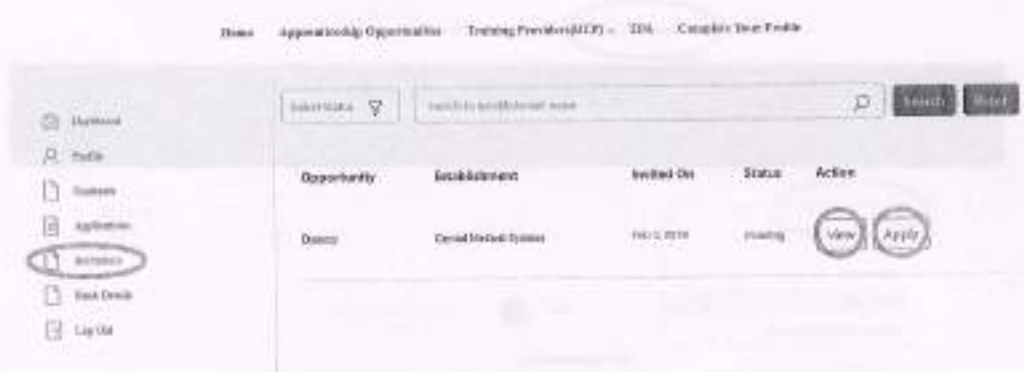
Home Apprenticeship Opportunities Training Providers(ATP) – TDA Complete Your Profile

Dashboard
Profile
Contracts
Applications
Invitations
Bank Details
Log Out

Select Status
Search by establishment name
Search
Reset

| Opportunity | Establishment | Invited On | Status | Action |
|---|---|---|---|---|
| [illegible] | Crystal Medical Systems | Feb 2, 2019 | Pending | View Apply |